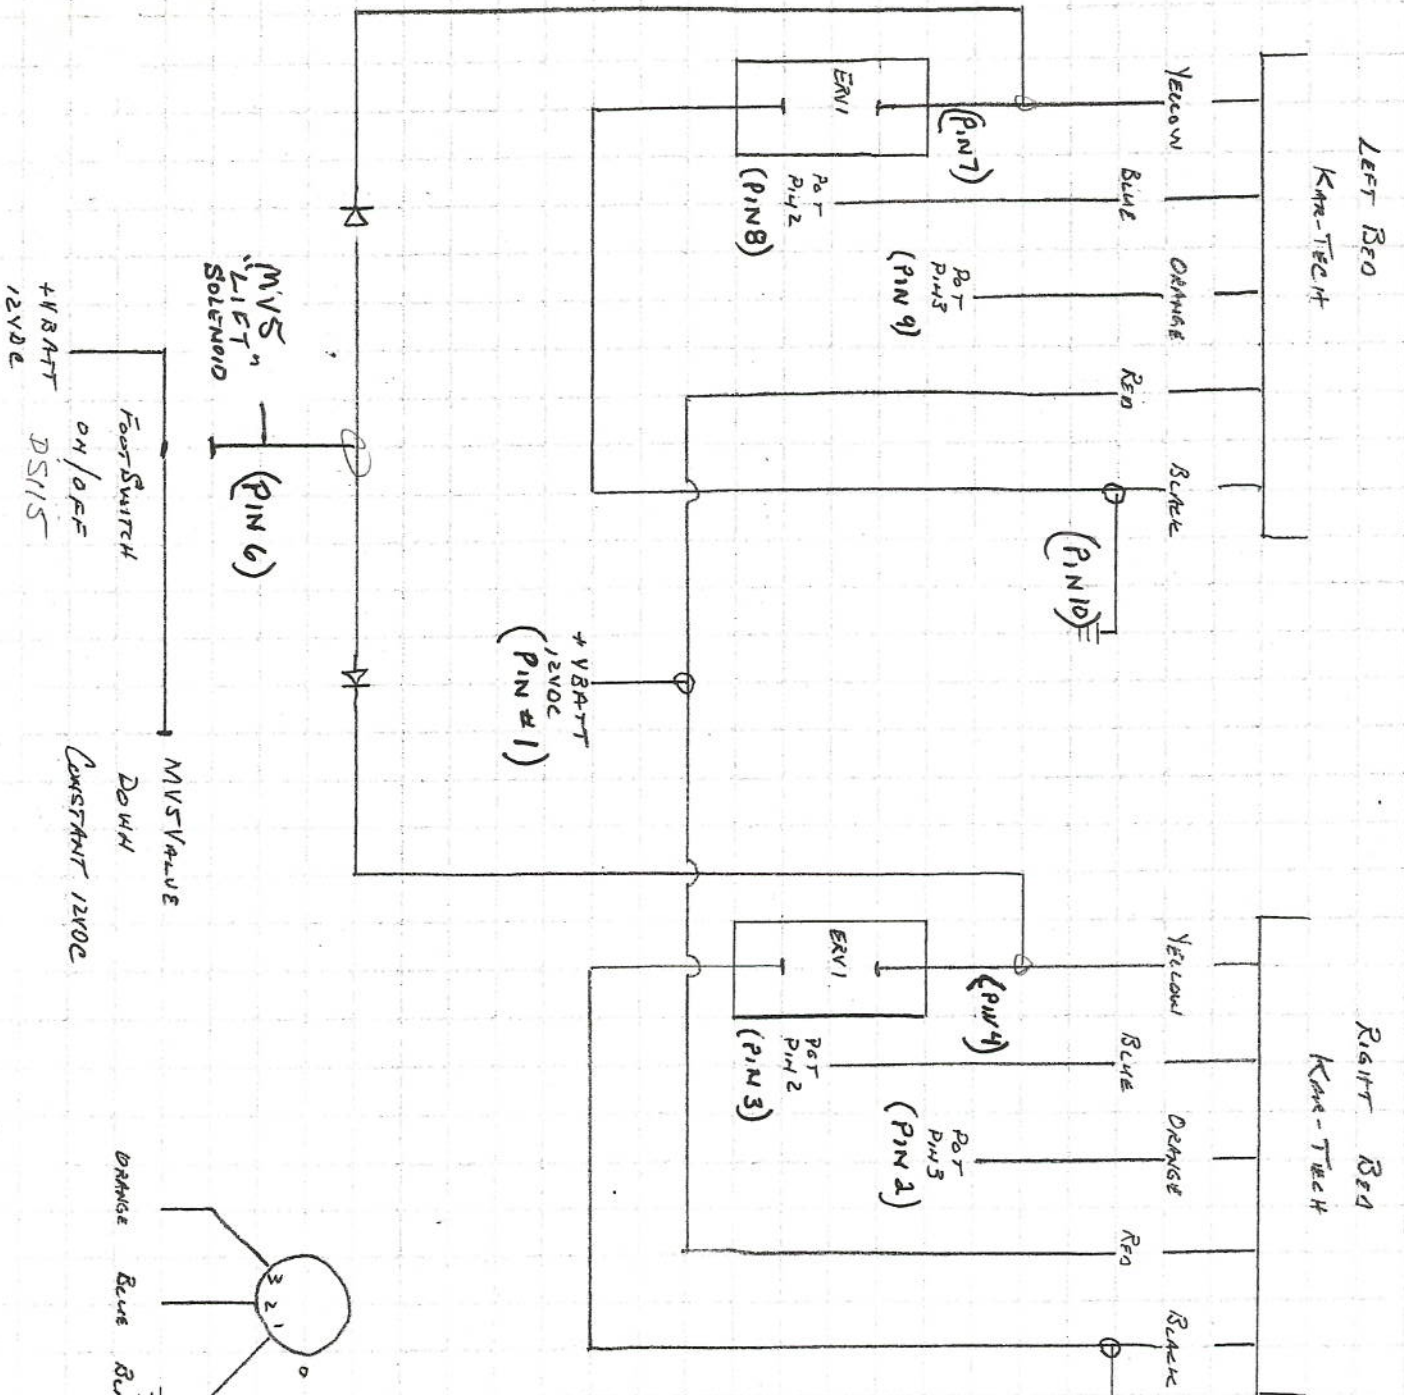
LEFT BED
KAR-TECH

YELLOW
BLUE
ORANGE
RED
BLACK

ERV1
(PIN7)
POT PIN 2
(PIN8)
POT PIN 3
(PIN 9)
(PIN10)

MVS "LIFT" SOLENOID
(PIN 6)

+VBATT 12VDC
(PIN #1)

FOOTSWITCH
ON/OFF
+VBATT 12VDC
DS1S

MVS VALVE
DOWN
CONSTANT 12VDC

RIGHT BED
KAR-TECH

YELLOW
BLUE
ORANGE
RED
BLACK

ERV1
(PIN 4)
POT PIN 2
(PIN 3)
POT PIN 3
(PIN 2)

ORANGE
BLUE
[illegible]
3
2
1
0